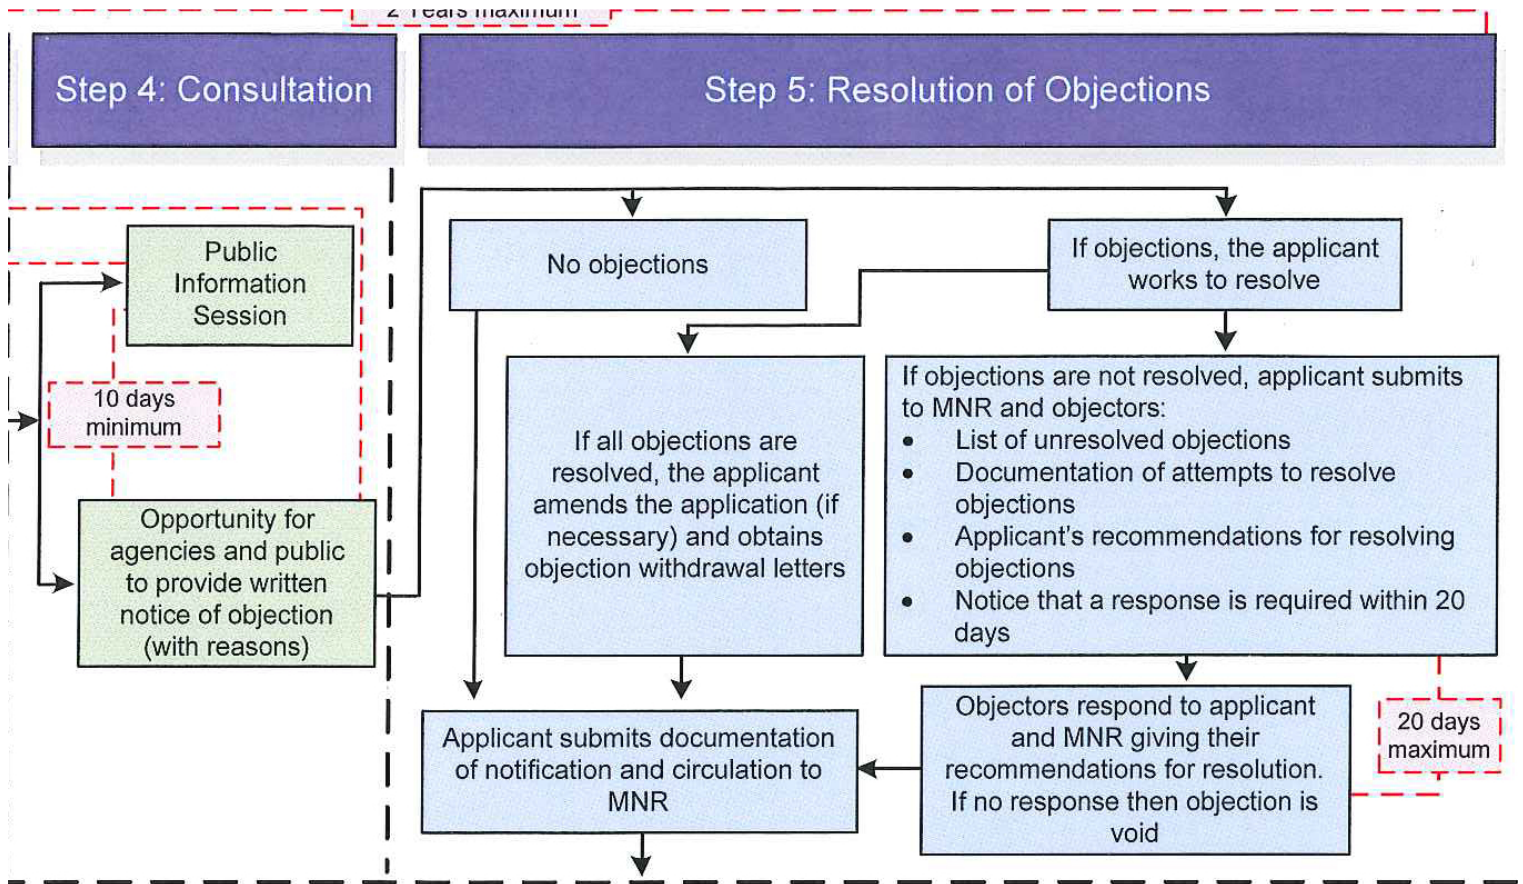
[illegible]

Step 4: Consultation

Step 5: Resolution of Objections

Public Information Session

10 days minimum

Opportunity for agencies and public to provide written notice of objection (with reasons)

No objections

If objections, the applicant works to resolve

If all objections are resolved, the applicant amends the application (if necessary) and obtains objection withdrawal letters

If objections are not resolved, applicant submits to MNR and objectors:
- List of unresolved objections
- Documentation of attempts to resolve objections
- Applicant's recommendations for resolving objections
- Notice that a response is required within 20 days

Applicant submits documentation of notification and circulation to MNR

Objectors respond to applicant and MNR giving their recommendations for resolution. If no response then objection is void

20 days maximum